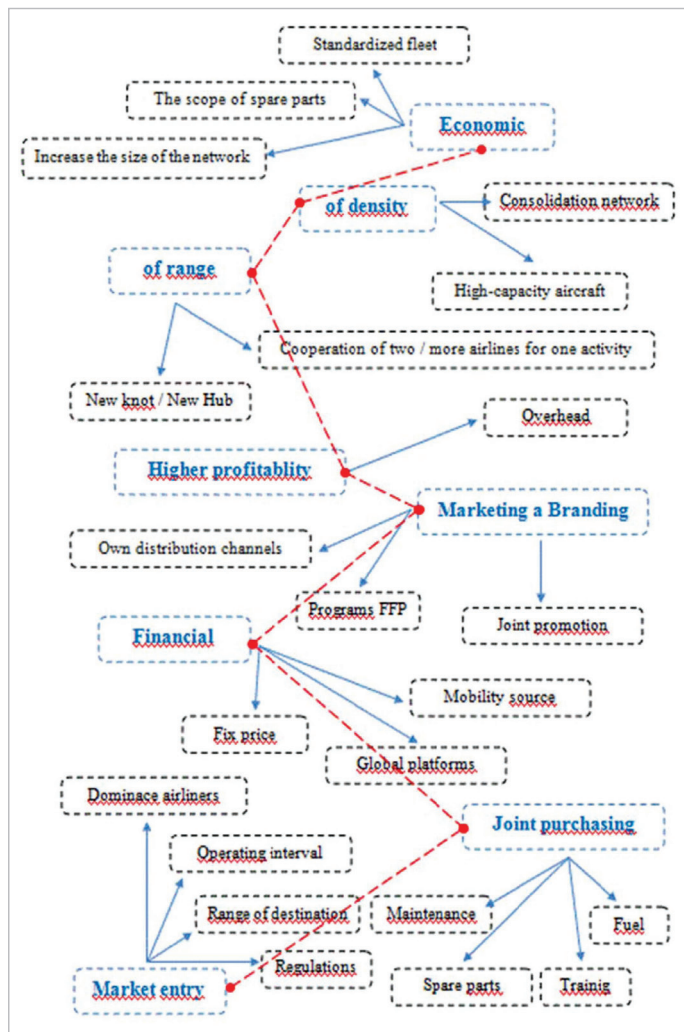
Standardized fleet

The scope of spare parts

Economic

Increase the size of the network

of density

Consolidation network

of range

High-capacity aircraft

Cooperation of two / more airlines for one activity

New knot / New Hub

Overhead

Higher profitablity

Marketing a Branding

Own distribution channels

Programs FFP

Joint promotion

Financial

Mobility source

Fix price

Global platforms

Dominace airliners

Joint purchasing

Operating interval

Range of destination

Maintenance

Fuel

Regulations

Market entry

Spare parts

Trainig